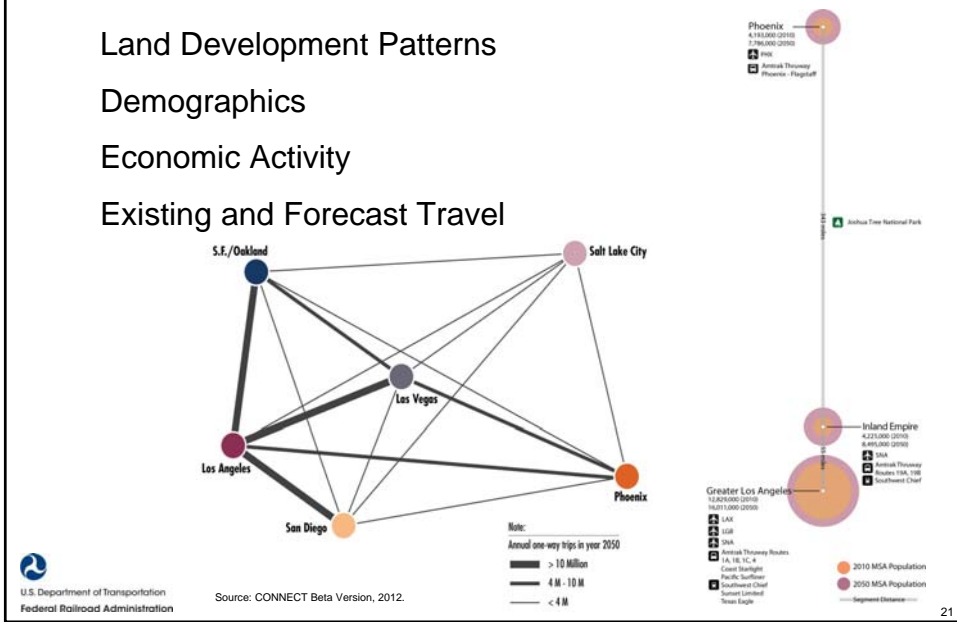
Land Development Patterns

Demographics

Economic Activity

Existing and Forecast Travel

S.F./Oakland

Salt Lake City

Las Vegas

Los Angeles

Phoenix

San Diego

Note:
Annual one-way trips in year 2050
> 10 Million
4 M - 10 M
< 4 M

Phoenix
4,193,000 (2010)
7,786,000 (2050)
PHX
Amtrak Thruway Phoenix - Flagstaff

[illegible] miles

Joshua Tree National Park

Inland Empire
4,225,000 (2010)
8,495,000 (2050)
SNA
Amtrak Thruway Routes 19A, 19B
Southwest Chief

Greater Los Angeles
12,829,000 (2010)
16,011,000 (2050)
LAX
LGB
SNA
Amtrak Thruway Routes 1A, 18, 1C, 4
Coast Starlight
Pacific Surfliner
Southwest Chief
Sunset Limited
Texas Eagle

2010 MSA Population
2050 MSA Population
Segment Distance

U.S. Department of Transportation
Federal Railroad Administration

Source: CONNECT Beta Version, 2012.

21